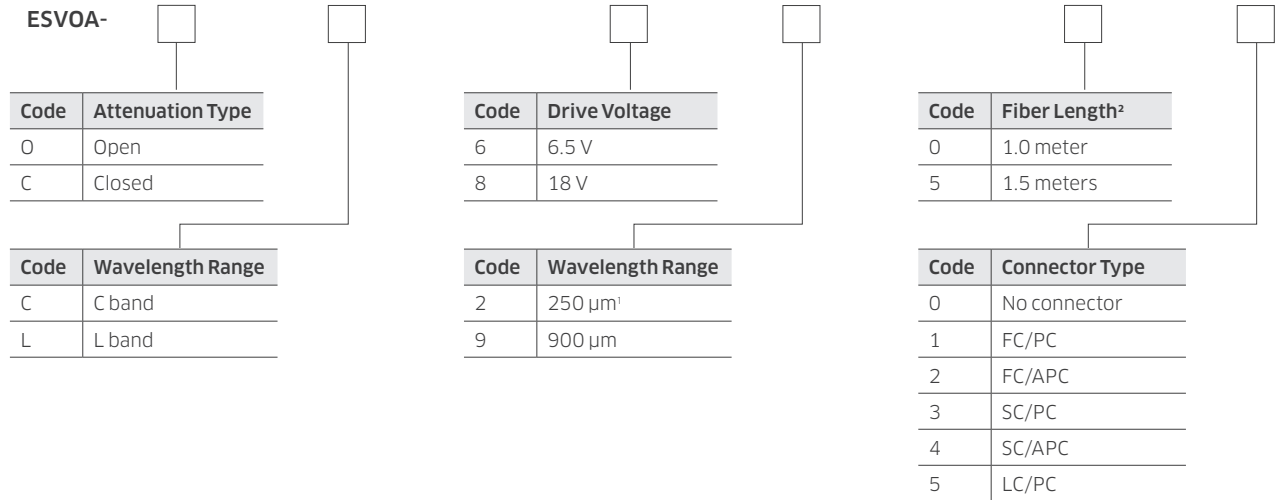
ESVOA-

| Code | Attenuation Type |
|---|---|
| O | Open |
| C | Closed |

| Code | Wavelength Range |
|---|---|
| C | C band |
| L | L band |

| Code | Drive Voltage |
|---|---|
| 6 | 6.5 V |
| 8 | 18 V |

| Code | Wavelength Range |
|---|---|
| 2 | 250 µm$^1$ |
| 9 | 900 µm |

| Code | Fiber Length$^2$ |
|---|---|
| 0 | 1.0 meter |
| 5 | 1.5 meters |

| Code | Connector Type |
|---|---|
| 0 | No connector |
| 1 | FC/PC |
| 2 | FC/APC |
| 3 | SC/PC |
| 4 | SC/APC |
| 5 | LC/PC |